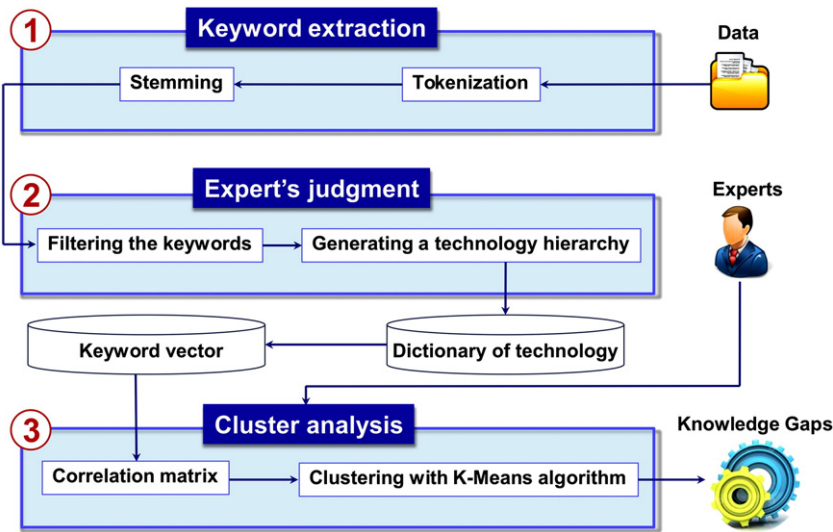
1
Keyword extraction

Data

Stemming

Tokenization

2
Expert's judgment

Experts

Filtering the keywords

Generating a technology hierarchy

Keyword vector

Dictionary of technology

3
Cluster analysis

Knowledge Gaps

Correlation matrix

Clustering with K-Means algorithm